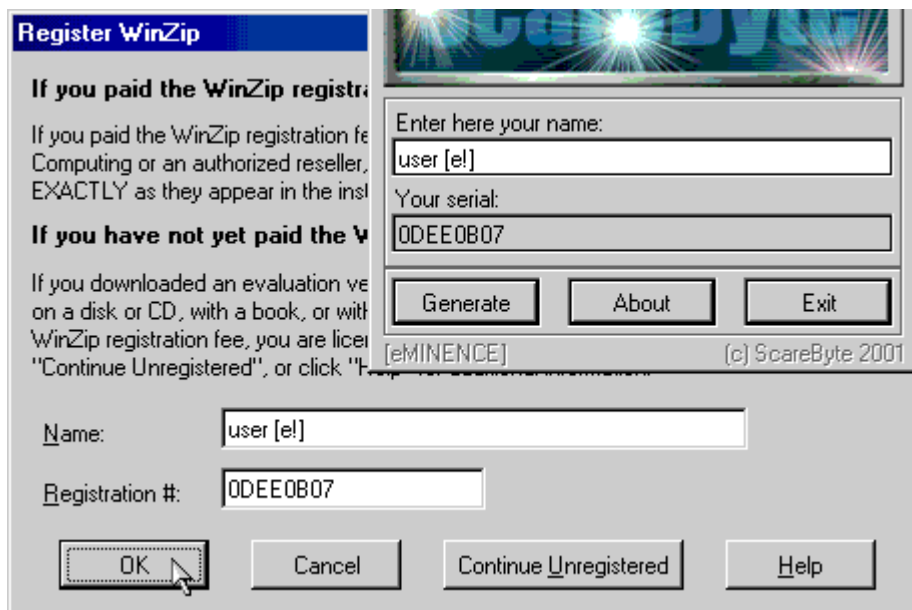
Register WinZip

If you paid the WinZip registra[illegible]

If you paid the WinZip registration fe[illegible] Computing or an authorized reseller, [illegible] EXACTLY as they appear in the inst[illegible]

If you have not yet paid the V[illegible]

If you downloaded an evaluation ve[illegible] on a disk or CD, with a book, or with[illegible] WinZip registration fee, you are licen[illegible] "Continue Unregistered", or click "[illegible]

Name: user [e!]

Registration #: 0DEE0B07

OK

Cancel

Continue Unregistered

Help

Enter here your name:

user [e!]

Your serial:

0DEE0B07

Generate

About

Exit

[eMINENCE]

(c) ScareByte 2001